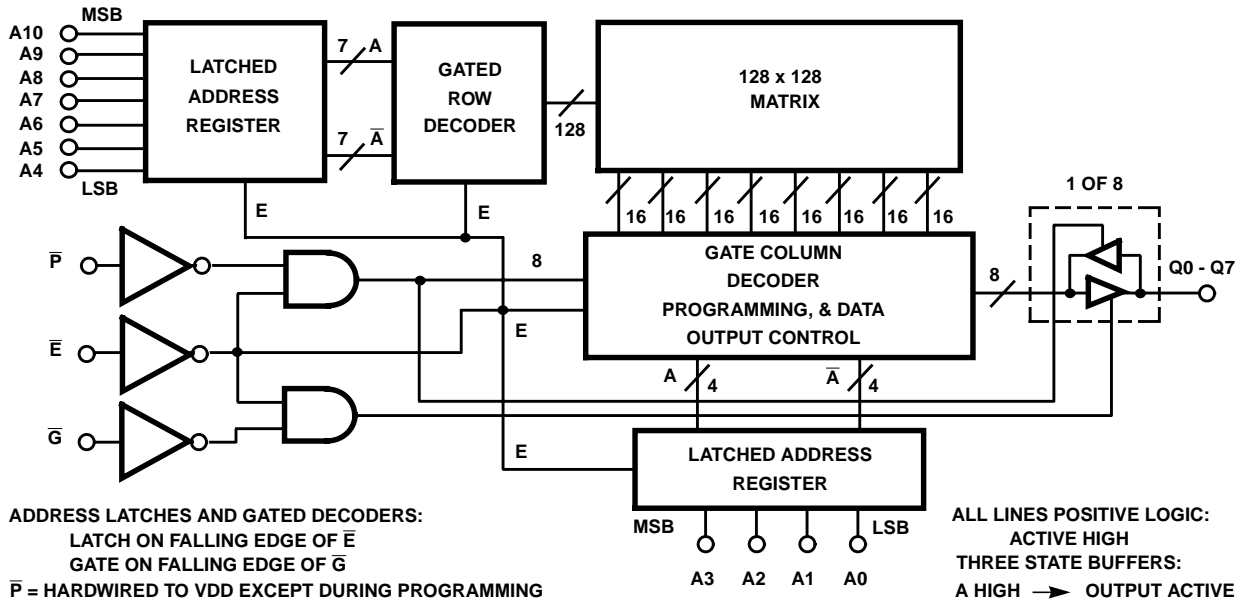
MSB
A10
A9
A8
A7
A6
A5
A4
LSB

LATCHED ADDRESS REGISTER

7 A
7 $\overline{A}$

GATED ROW DECODER

128

128 x 128 MATRIX

E
E

16 16 16 16 16 16 16 16

1 OF 8

$\overline{P}$
$\overline{E}$
$\overline{G}$

8
E

GATE COLUMN DECODER PROGRAMMING, & DATA OUTPUT CONTROL

8

Q0 - Q7

A 4
$\overline{A}$ 4

E

LATCHED ADDRESS REGISTER

MSB
LSB
A3 A2 A1 A0

ADDRESS LATCHES AND GATED DECODERS:
LATCH ON FALLING EDGE OF $\overline{E}$
GATE ON FALLING EDGE OF $\overline{G}$
$\overline{P}$ = HARDWIRED TO VDD EXCEPT DURING PROGRAMMING

ALL LINES POSITIVE LOGIC:
ACTIVE HIGH
THREE STATE BUFFERS:
A HIGH $\rightarrow$ OUTPUT ACTIVE